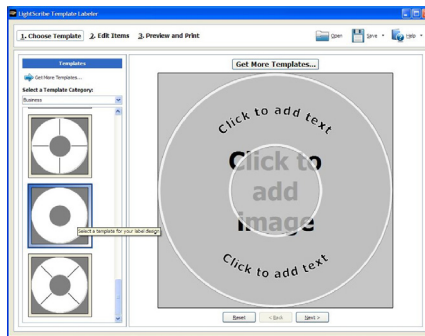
LightScribe Template Labeler

1. Choose Template
2. Edit Items
3. Preview and Print

Open
Save
Help

Templates

Get More Templates...

Select a Template Category:

Business

Select a template for your label design

Get More Templates...

Click to add text

Click to add image

Click to add text

Reset
< Back
Next >